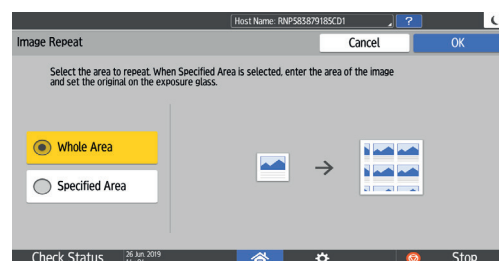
Host Name: RNP583879185CD1

?

Image Repeat

Cancel

OK

Select the area to repeat. When Specified Area is selected, enter the area of the image and set the original on the exposure glass.

Whole Area

Specified Area

Check Status

26 Jun. 2019

Stop